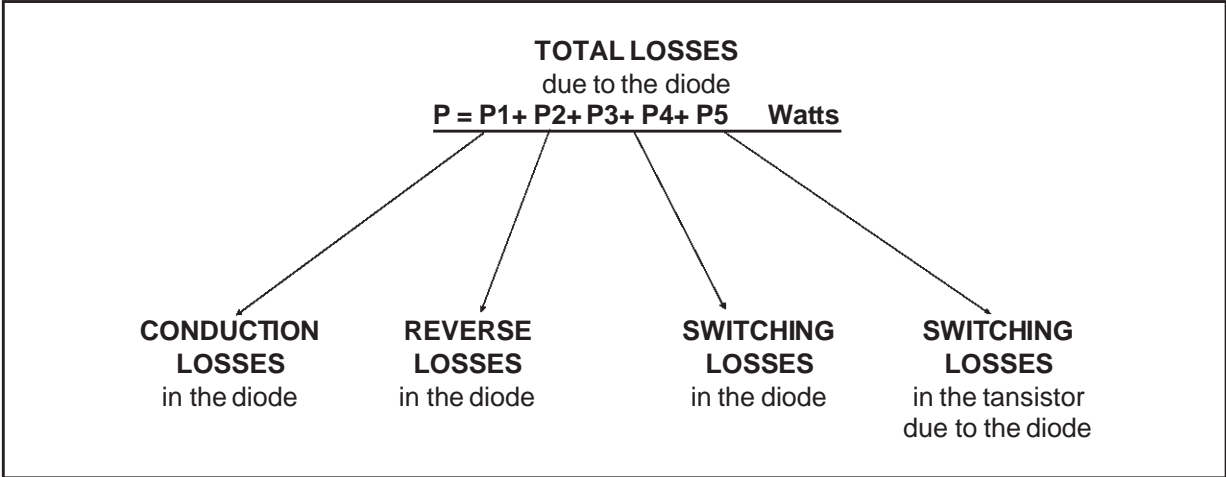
**TOTAL LOSSES**
due to the diode
**P = P1+ P2+ P3+ P4+ P5 Watts**

**CONDUCTION LOSSES**
in the diode

**REVERSE LOSSES**
in the diode

**SWITCHING LOSSES**
in the diode

**SWITCHING LOSSES**
in the tansistor due to the diode